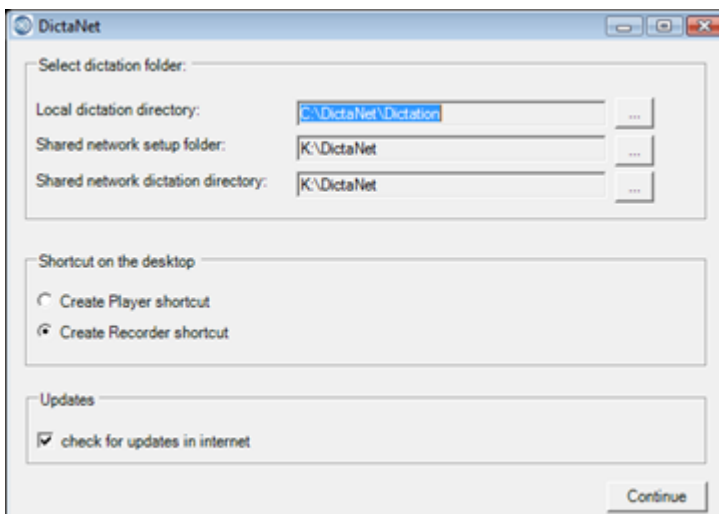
DictaNet

Select dictation folder:

Local dictation directory: C:\DictaNet\Dictation ...

Shared network setup folder: K:\DictaNet ...

Shared network dictation directory: K:\DictaNet ...

Shortcut on the desktop

Create Player shortcut

Create Recorder shortcut

Updates

check for updates in internet

Continue